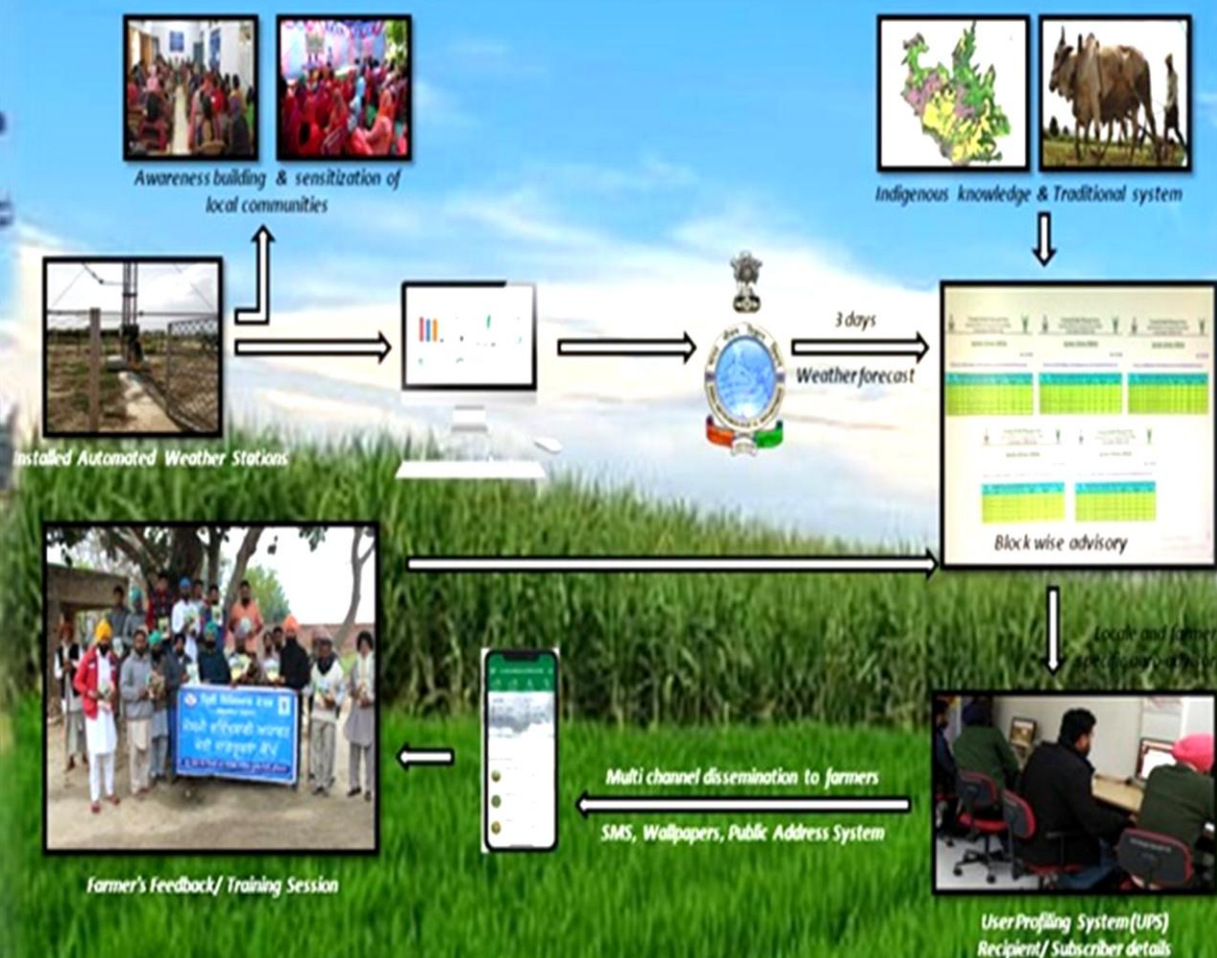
Awareness building & sensitization of local communities

Indigenous knowledge & Traditional system

Installed Automated Weather Stations

3 days

Weather forecast

Block wise advisory

Locale and farmer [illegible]

Farmer's Feedback/ Training Session

Multi channel dissemination to farmers

SMS, Wallpapers, Public Address System

User Profiling System (UPS) Recipient/ Subscriber details